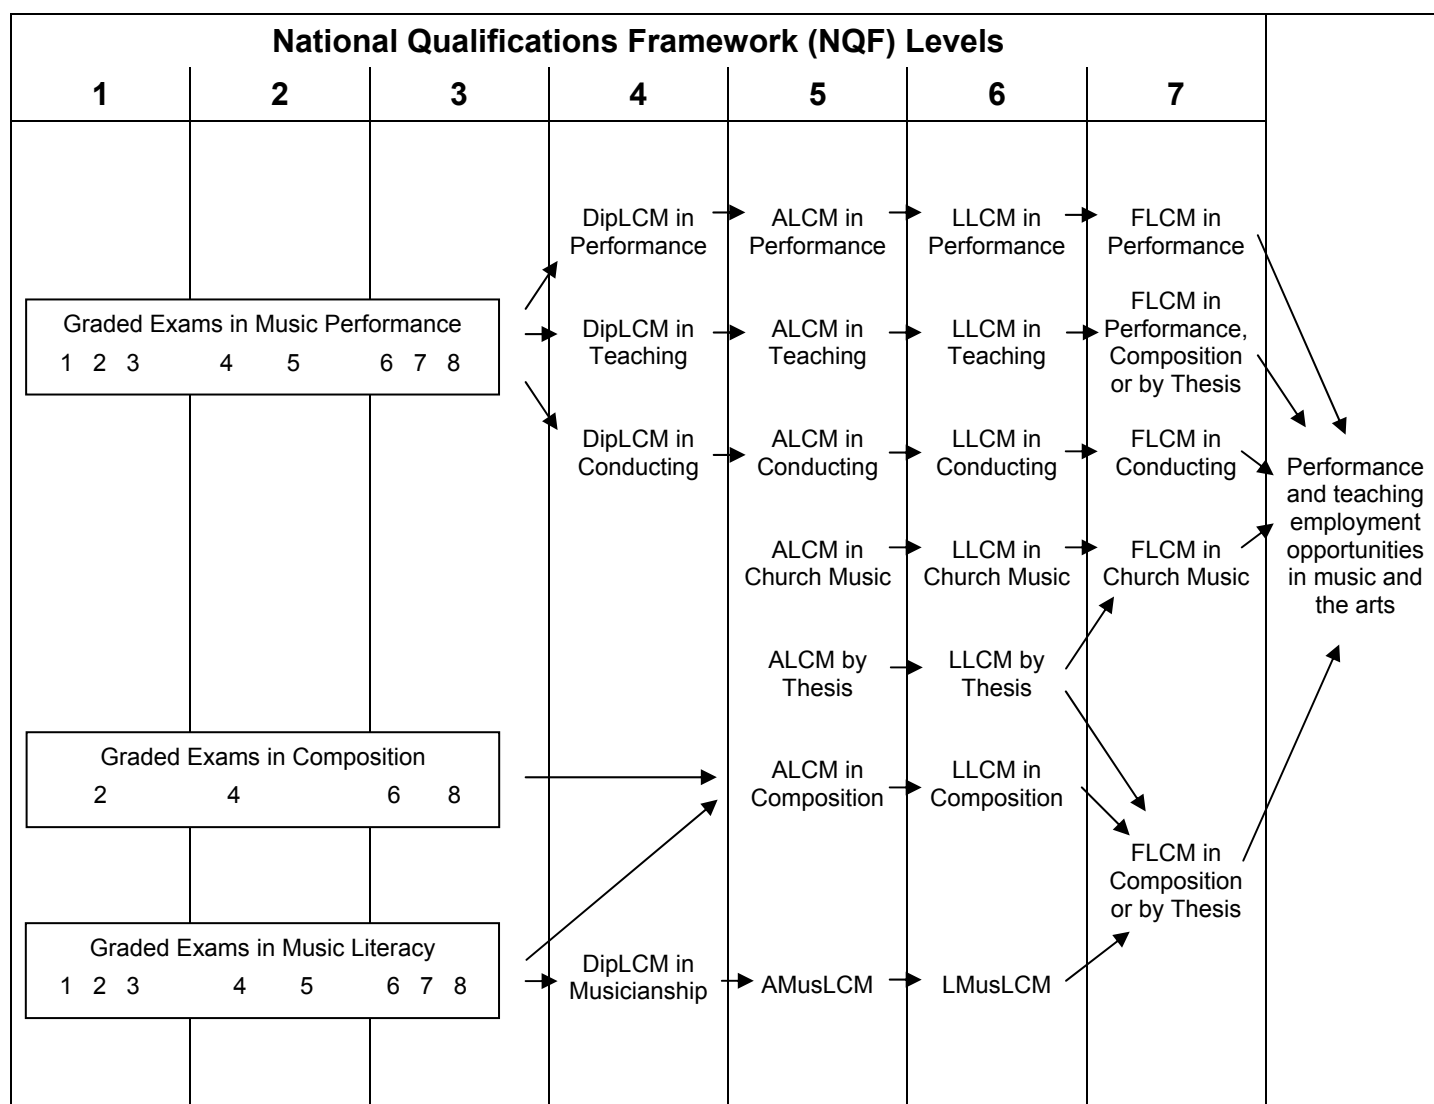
National Qualifications Framework (NQF) Levels

| 1 | 2 | 3 | 4 | 5 | 6 | 7 |
|---|---|---|---|---|---|---|

Graded Exams in Music Performance
1 2 3 4 5 6 7 8

DipLCM in Performance
ALCM in Performance
LLCM in Performance
FLCM in Performance

DipLCM in Teaching
ALCM in Teaching
LLCM in Teaching
FLCM in Performance, Composition or by Thesis

DipLCM in Conducting
ALCM in Conducting
LLCM in Conducting
FLCM in Conducting

ALCM in Church Music
LLCM in Church Music
FLCM in Church Music

ALCM by Thesis
LLCM by Thesis

Graded Exams in Composition
2 4 6 8

ALCM in Composition
LLCM in Composition
FLCM in Composition or by Thesis

Graded Exams in Music Literacy
1 2 3 4 5 6 7 8

DipLCM in Musicianship
AMusLCM
LMusLCM

Performance and teaching employment opportunities in music and the arts